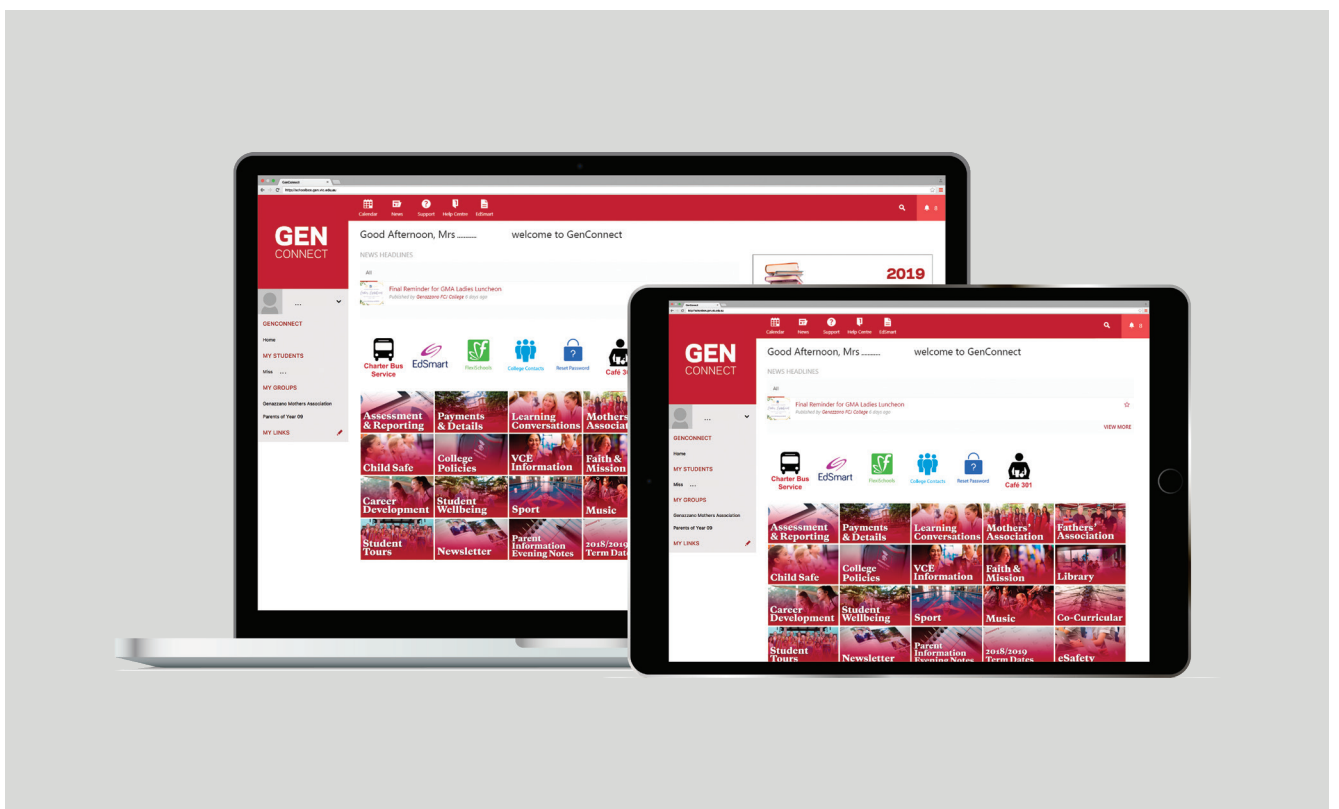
GenConnect
https://genconnect.gen.vic.edu.au

Calendar News Support Help Centre EdSmart

GEN
CONNECT

Good Afternoon, Mrs ......... welcome to GenConnect

NEWS HEADLINES

All

Final Reminder for GMA Ladies Luncheon
Published by Genazzano FCJ College 6 days ago

2019

...

GENCONNECT
Home
MY STUDENTS
Miss ...
MY GROUPS
Genazzano Mothers Association
Parents of Year 09
MY LINKS

Charter Bus Service
EdSmart
FlexiSchools
College Contacts
Reset Password
Café 301

Assessment & Reporting
Payments & Details
Learning Conversations
Mothers' Association
Child Safe
College Policies
VCE Information
Faith & Mission
Career Development
Student Wellbeing
Sport
Music
Student Tours
Newsletter
Parent Information Evening Notes
2018/2019 Term Dates

Dashboard

Calendar News Support Help Centre EdSmart

GEN
CONNECT

Good Afternoon, Mrs ......... welcome to GenConnect

NEWS HEADLINES

All

Final Reminder for GMA Ladies Luncheon
Published by Genazzano FCJ College 6 days ago

VIEW MORE

...

GENCONNECT
Home
MY STUDENTS
Miss ...
MY GROUPS
Genazzano Mothers Association
Parents of Year 09
MY LINKS

Charter Bus Service
EdSmart
FlexiSchools
College Contacts
Reset Password
Café 301

Assessment & Reporting
Payments & Details
Learning Conversations
Mothers' Association
Fathers' Association
Child Safe
College Policies
VCE Information
Faith & Mission
Library
Career Development
Student Wellbeing
Sport
Music
Co-Curricular
Student Tours
Newsletter
Parent Information Evening Notes
2018/2019 Term Dates
eSafety